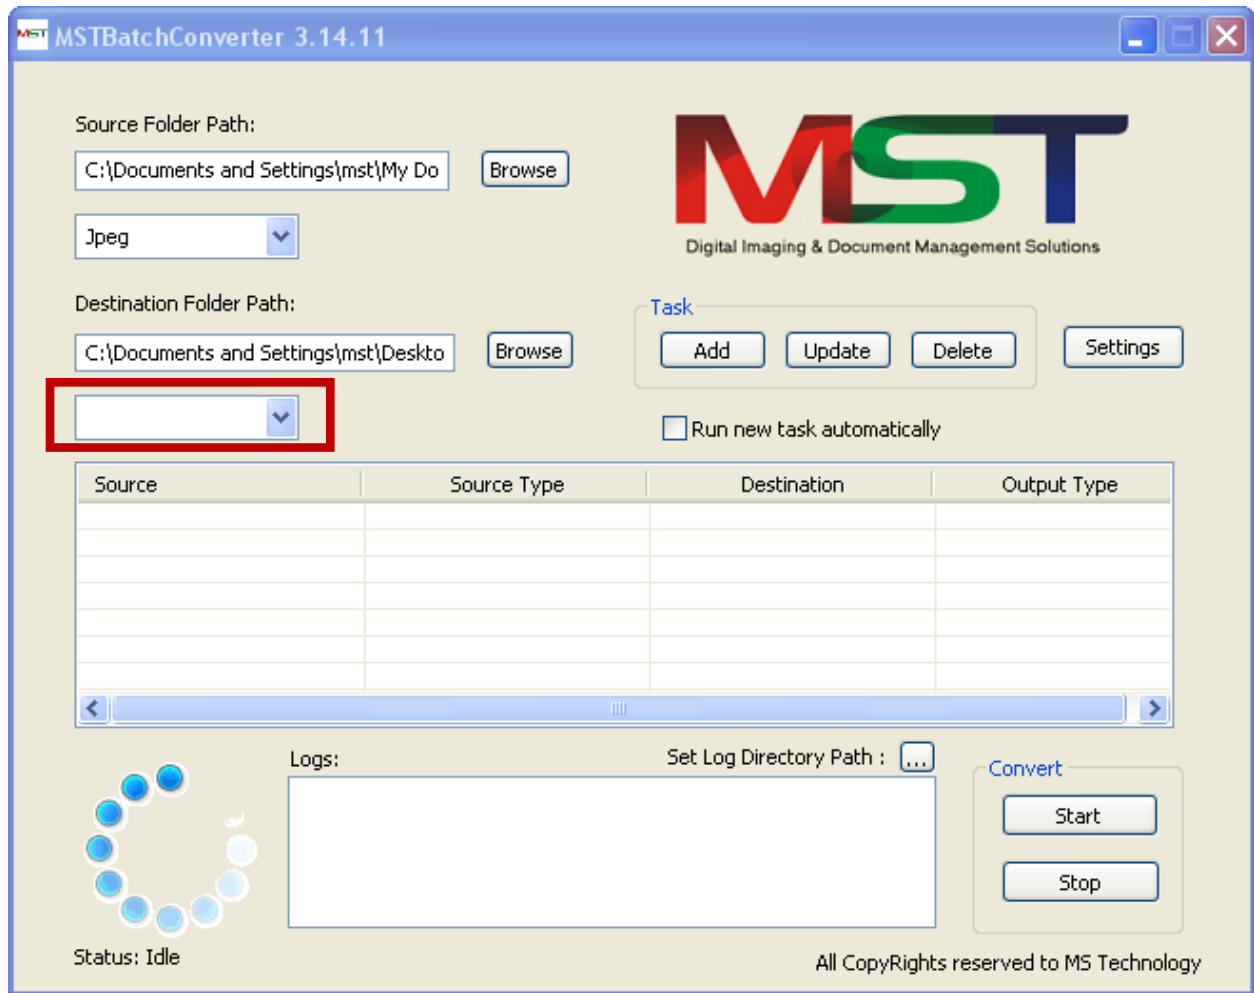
MSTBatchConverter 3.14.11

Source Folder Path:

C:\Documents and Settings\mst\My Do

Browse

Jpeg

MST

Digital Imaging & Document Management Solutions

Destination Folder Path:

C:\Documents and Settings\mst\Deskto

Browse

Task

Add

Update

Delete

Settings

Run new task automatically

| Source | Source Type | Destination | Output Type |
|---|---|---|---|

Logs:

Set Log Directory Path :

...

Convert

Start

Stop

Status: Idle

All CopyRights reserved to MS Technology